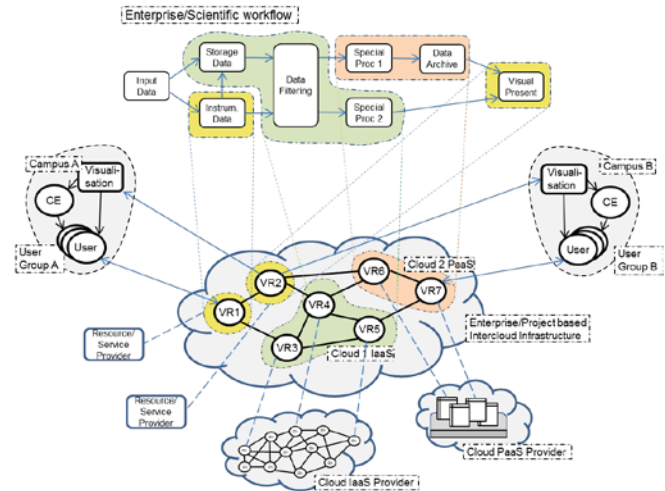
Enterprise/Scientific workflow

Input Data

Storage Data

Instrum. Data

Data Filtering

Special Proc 1

Data Archive

Special Proc 2

Visual Present

Campus A

Visualisation

CE

User

User Group A

Campus B

Visualisation

CE

User

User Group B

VR1

VR2

VR3

VR4

VR5

VR6

VR7

Cloud 2 PaaS

Cloud 1 IaaS

Enterprise/Project based Intercloud Infrastructure

Resource/ Service Provider

Resource/ Service Provider

Cloud IaaS Provider

Cloud PaaS Provider